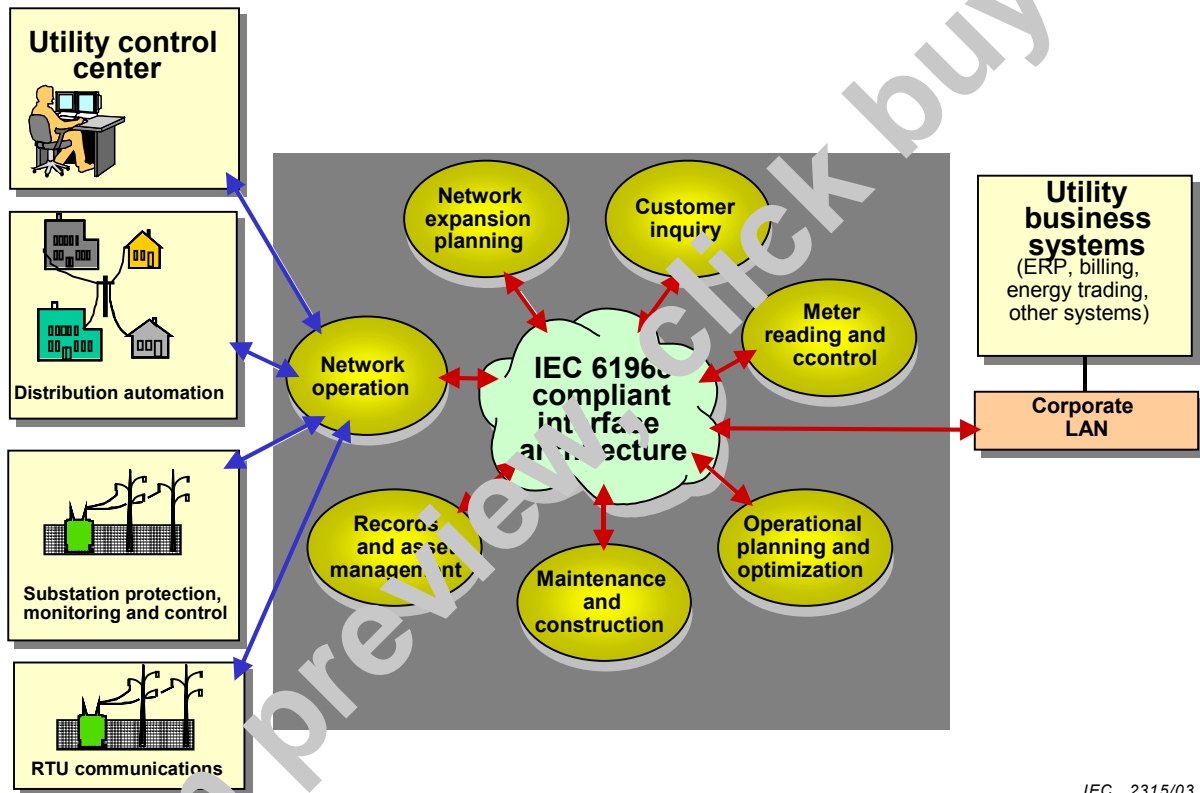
Utility control center

Distribution automation

Substation protection, monitoring and control

RTU communications

Network expansion planning

Customer inquiry

Meter reading and ccontrol

Network operation

IEC 6196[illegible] compliant int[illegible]rfa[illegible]e a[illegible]ecture

Recor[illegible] and ass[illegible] managem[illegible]nt

Maintenance and construction

Operational planning and optimization

Utility business systems (ERP, billing, energy trading, other systems)

Corporate LAN

preview click buy

IEC 2315/03